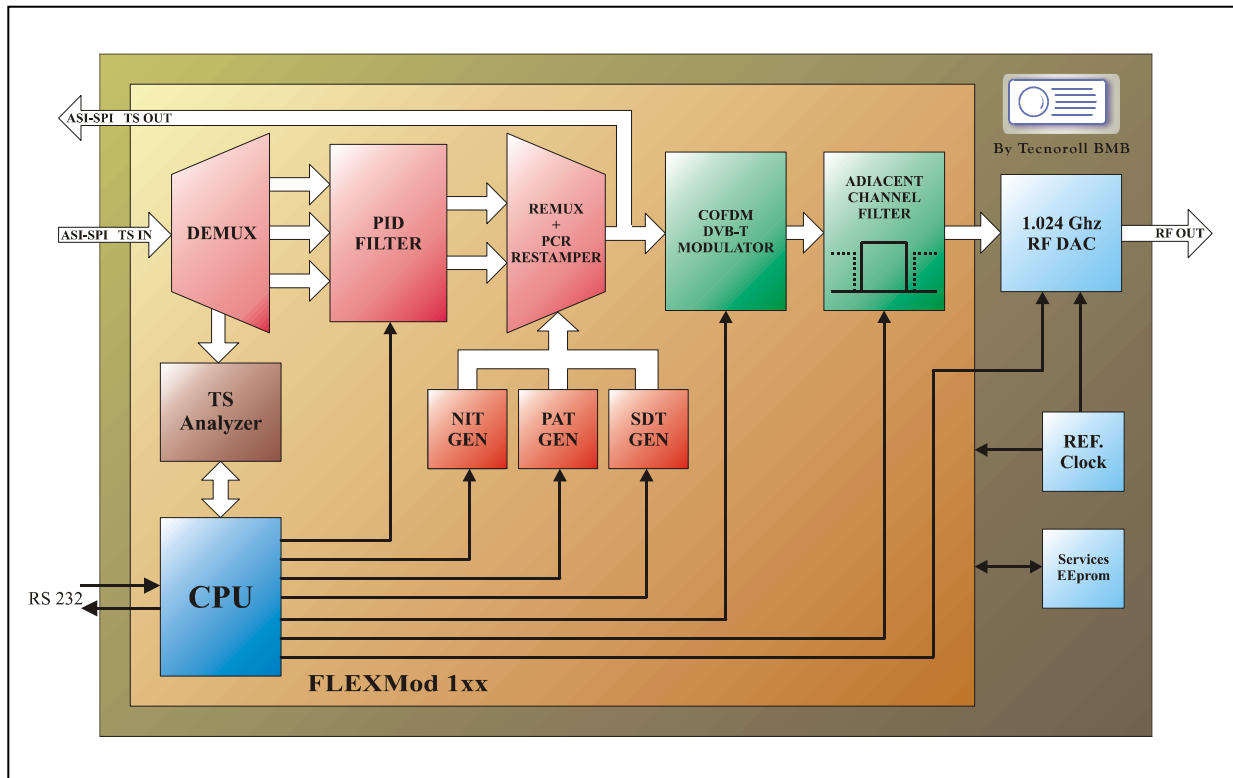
By Tecnoroll BMB

ASI-SPI TS OUT

ASI-SPI TS IN

DEMUX

PID FILTER

REMUX + PCR RESTAMPER

COFDM DVB-T MODULATOR

ADIACENT CHANNEL FILTER

1.024 Ghz RF DAC

RF OUT

TS Analyzer

NIT GEN

PAT GEN

SDT GEN

REF. Clock

Services EEprom

RS 232

CPU

FLEXMod 1xx